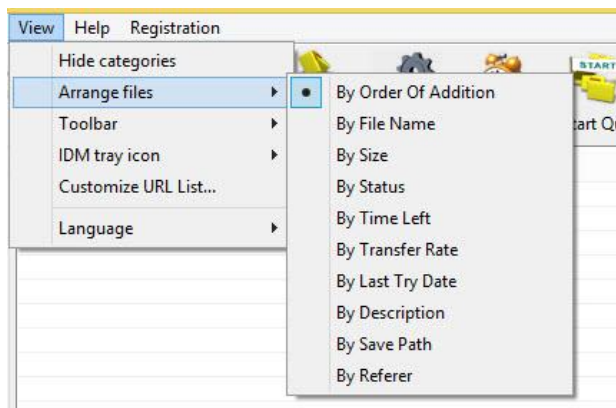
View Help Registration

Hide categories
Arrange files
Toolbar
IDM tray icon
Customize URL List...
Language

By Order Of Addition
By File Name
By Size
By Status
By Time Left
By Transfer Rate
By Last Try Date
By Description
By Save Path
By Referer

START
tart Q